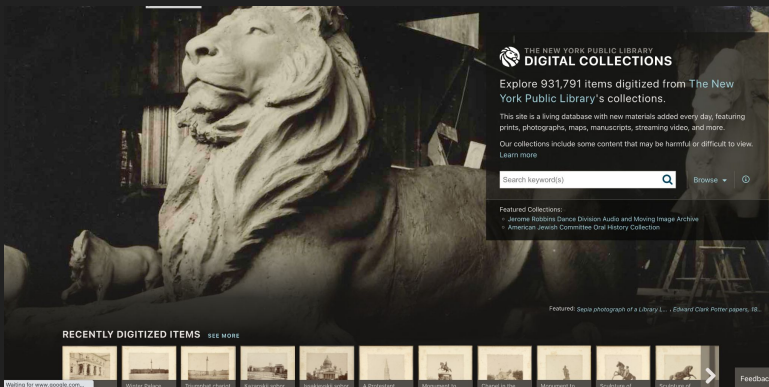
THE NEW YORK PUBLIC LIBRARY
DIGITAL COLLECTIONS

Explore 931,791 items digitized from The New York Public Library's collections.

This site is a living database with new materials added every day, featuring prints, photographs, maps, manuscripts, streaming video, and more.

Our collections include some content that may be harmful or difficult to view. Learn more

Search keyword(s)

Browse

Featured Collections:
Jerome Robbins Dance Division Audio and Moving Image Archive
American Jewish Committee Oral History Collection

Featured: Sepia photograph of a Library L... , Edward Clark Potter papers, 18...

RECENTLY DIGITIZED ITEMS SEE MORE

Waiting for www.google.com...

Winter Palace

Feedback